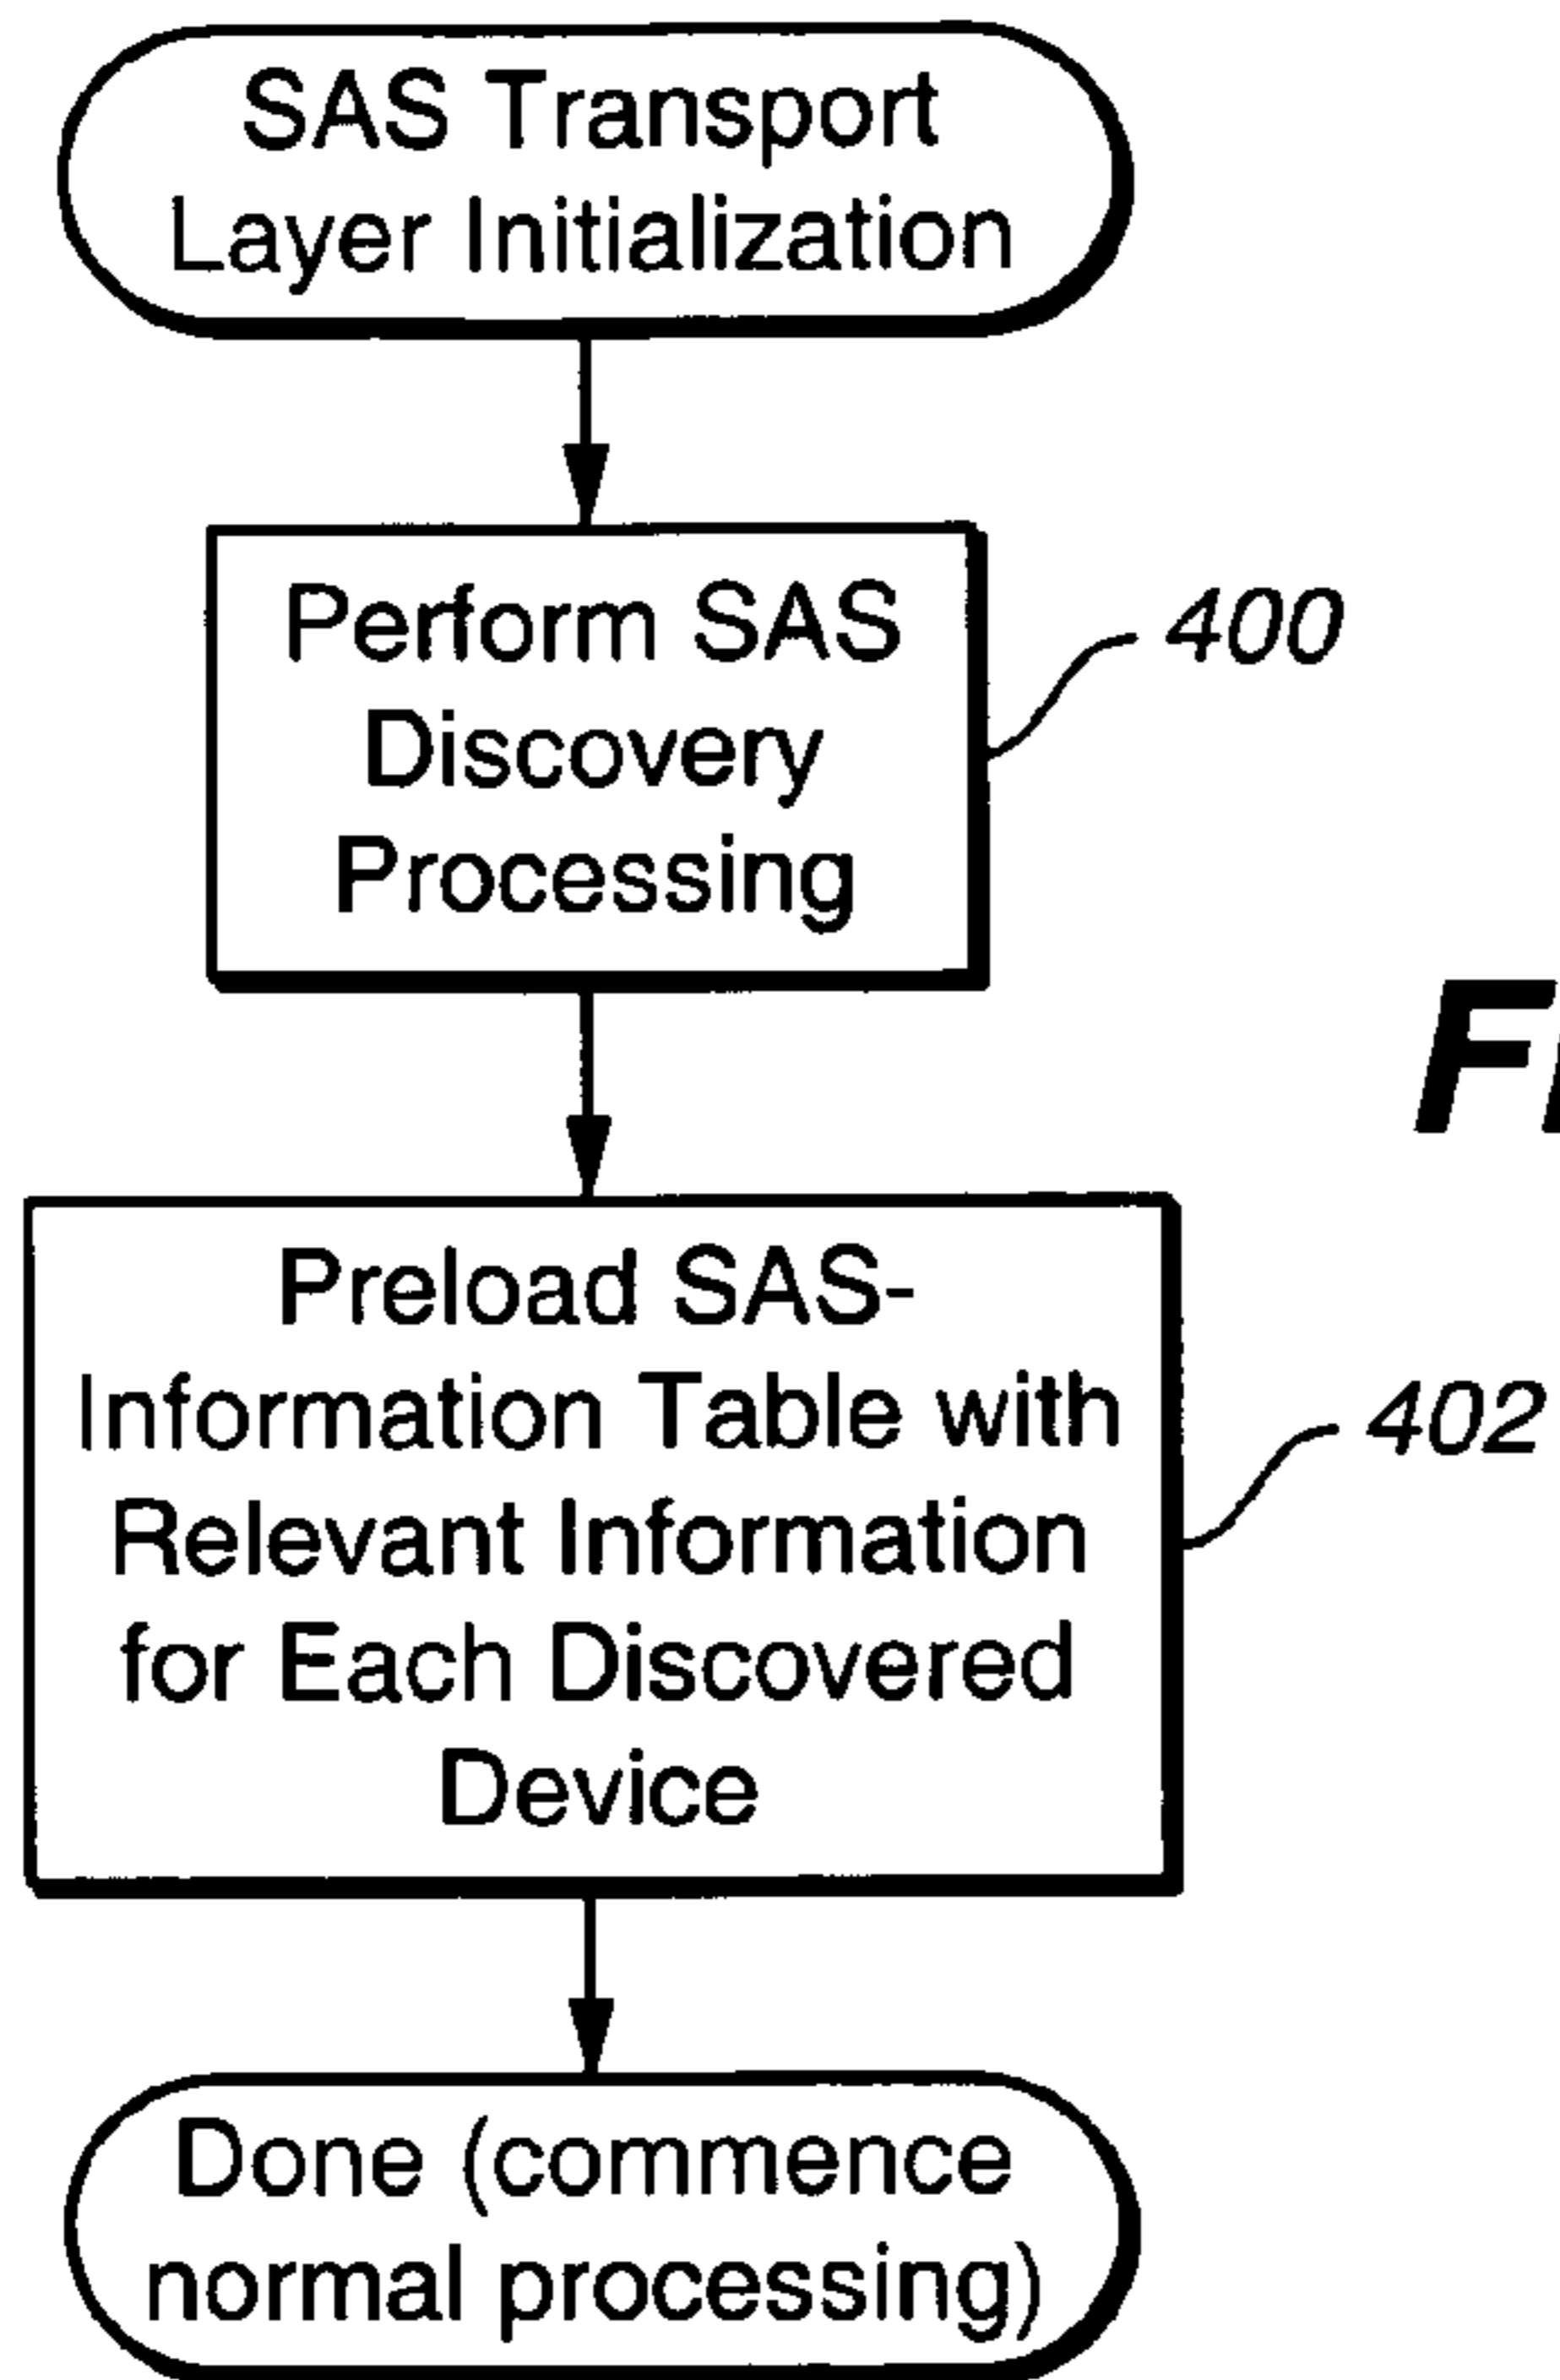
SAS Transport Layer Initialization

Perform SAS Discovery Processing

400

FI

Preload SAS-Information Table with Relevant Information for Each Discovered Device

402

Done (commence normal processing)